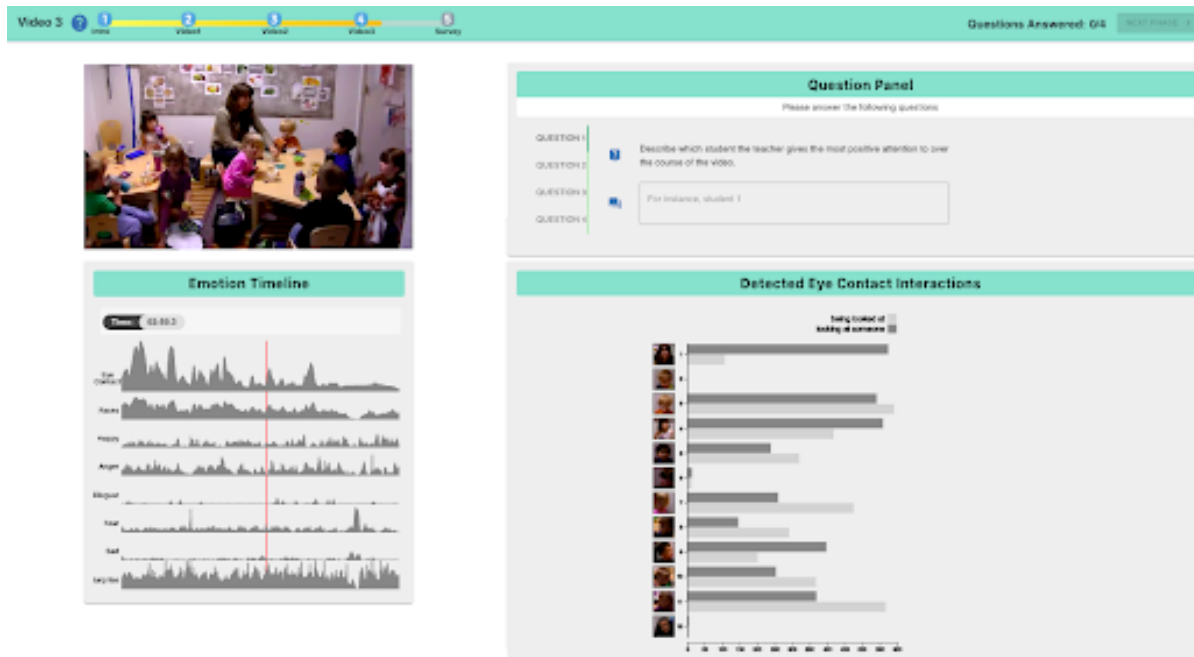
Video 3 ? 1 Intro 2 Video1 3 Video2 4 Video3 5 Survey

Questions Answered: 0/4 NEXT PHASE

Question Panel

Please answer the following questions

QUESTION 1
QUESTION 2
QUESTION 3
QUESTION 4

Describe which student the teacher gives the most positive attention to over the course of the video.

For instance, student 1

Emotion Timeline

Time: 03:50.2

Eye Contact
Faces
Happy
Anger
Disgust
Fear
Sad
Surprise

Detected Eye Contact Interactions

Being looked at
looking at someone

1
2
3
4
5
6
7
8
9
10
11
12

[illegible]